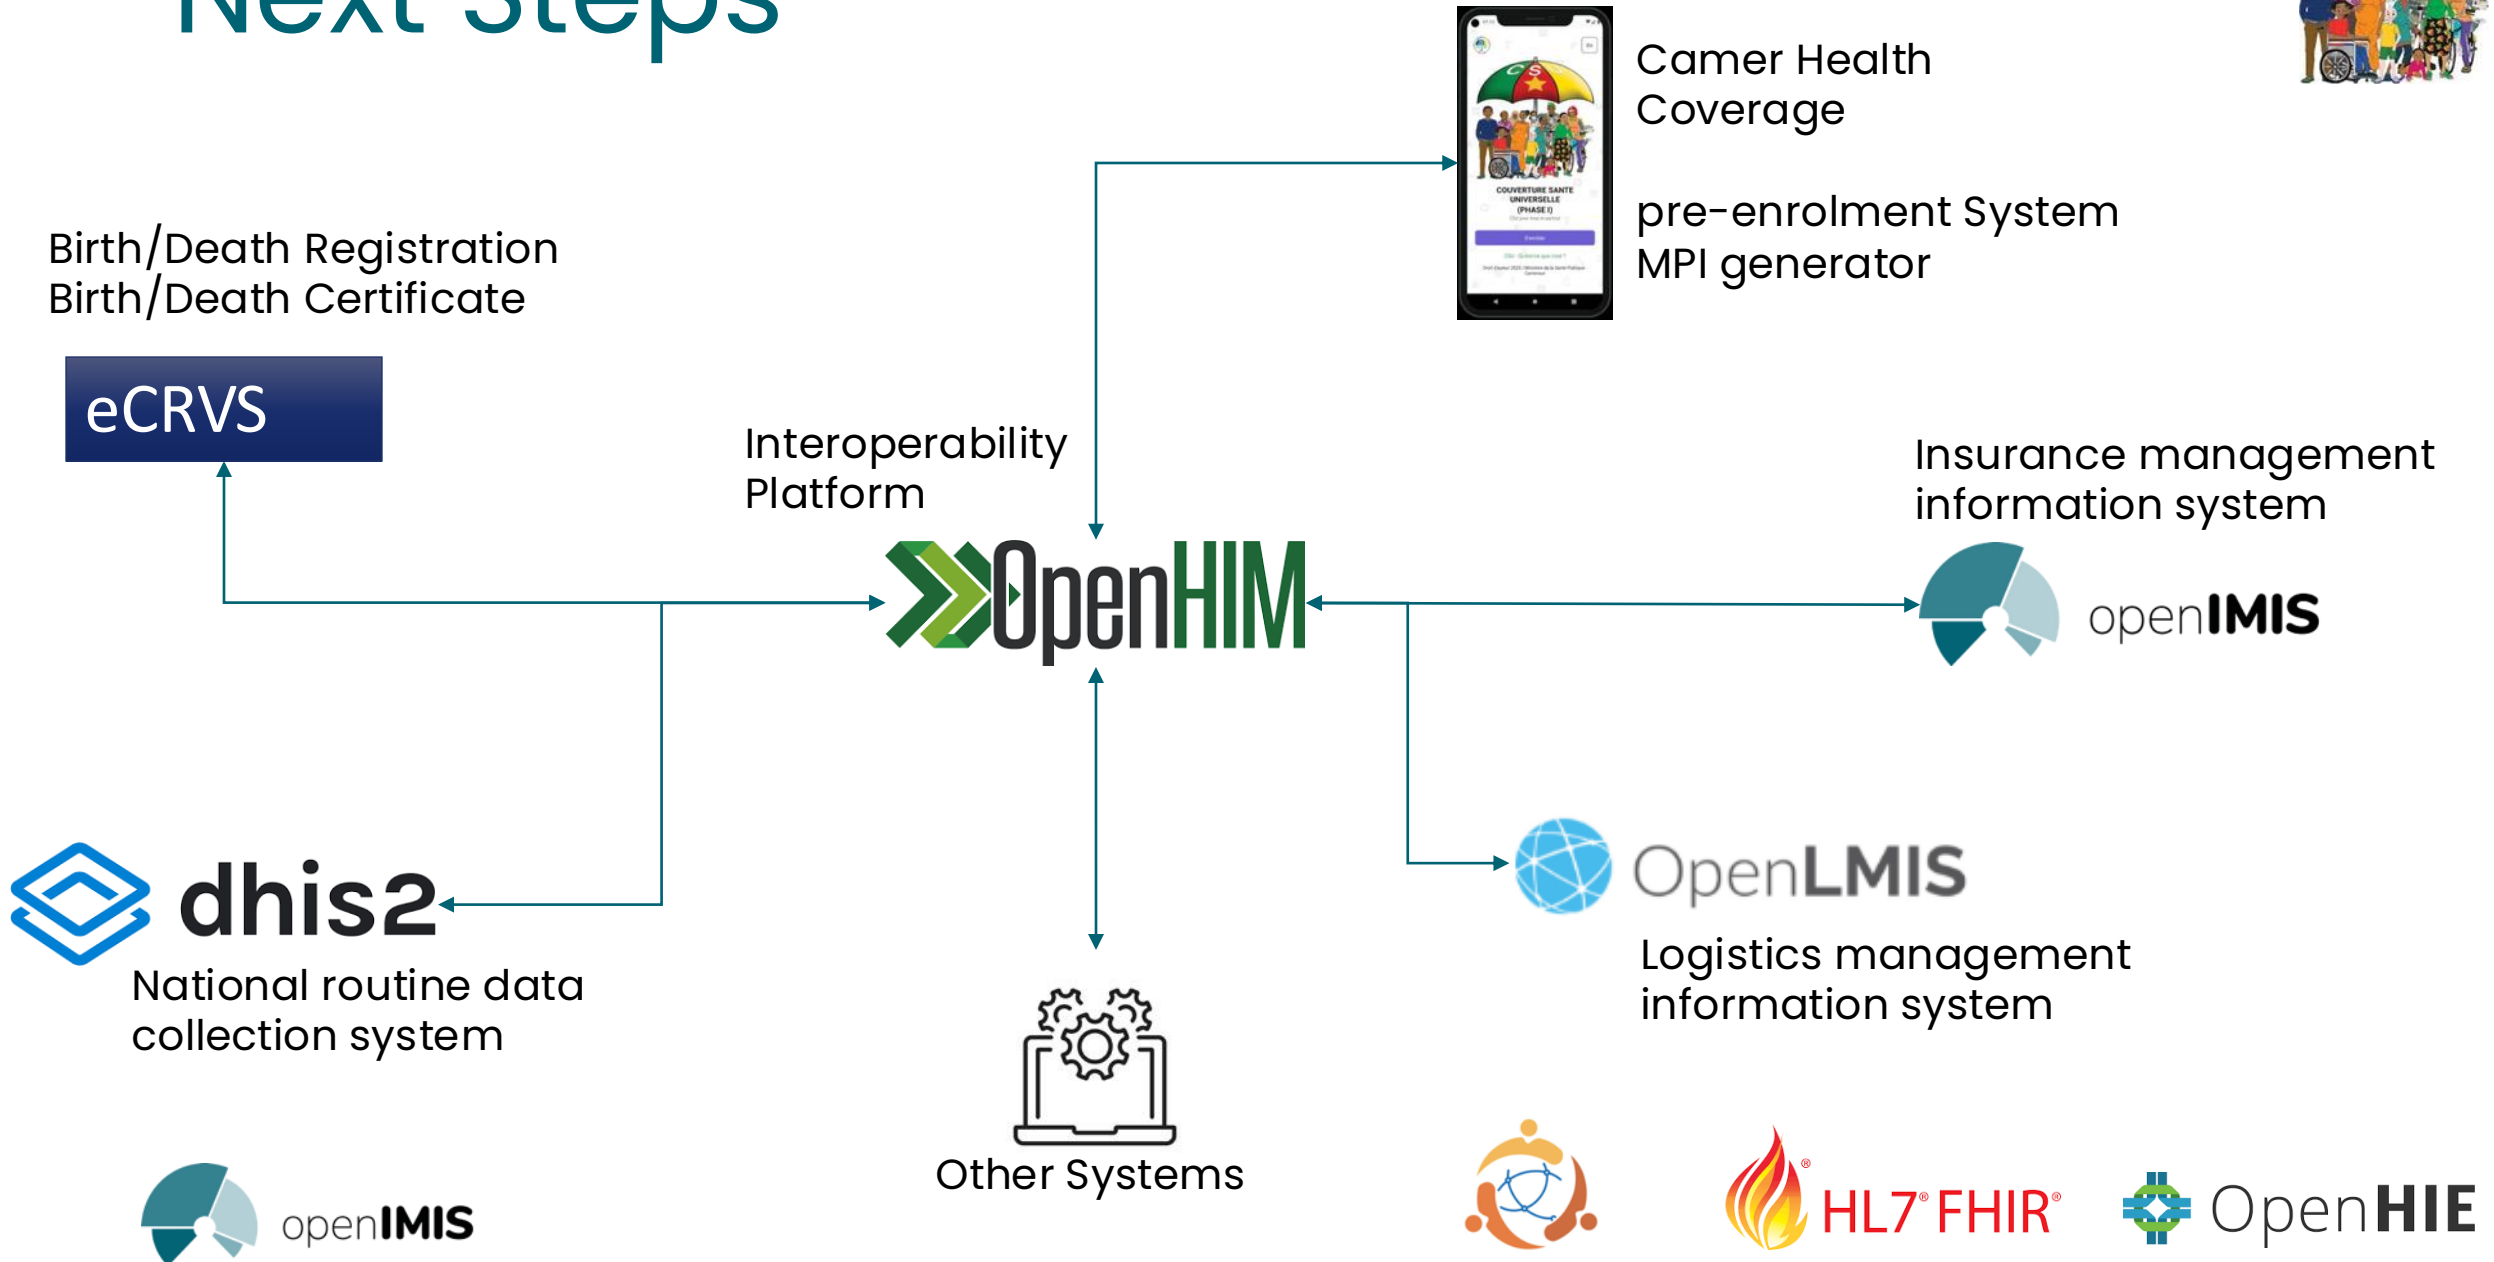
Next Steps

Camer Health Coverage

pre-enrolment System
MPI generator

COUVERTURE SANTE UNIVERSELLE (PHASE I)

Birth/Death Registration
Birth/Death Certificate

eCRVS

Interoperability Platform

OpenHIM

Insurance management information system

openIMIS

dhis2

National routine data collection system

OpenLMIS

Logistics management information system

Other Systems

openIMIS

HL7® FHIR®

OpenHIE